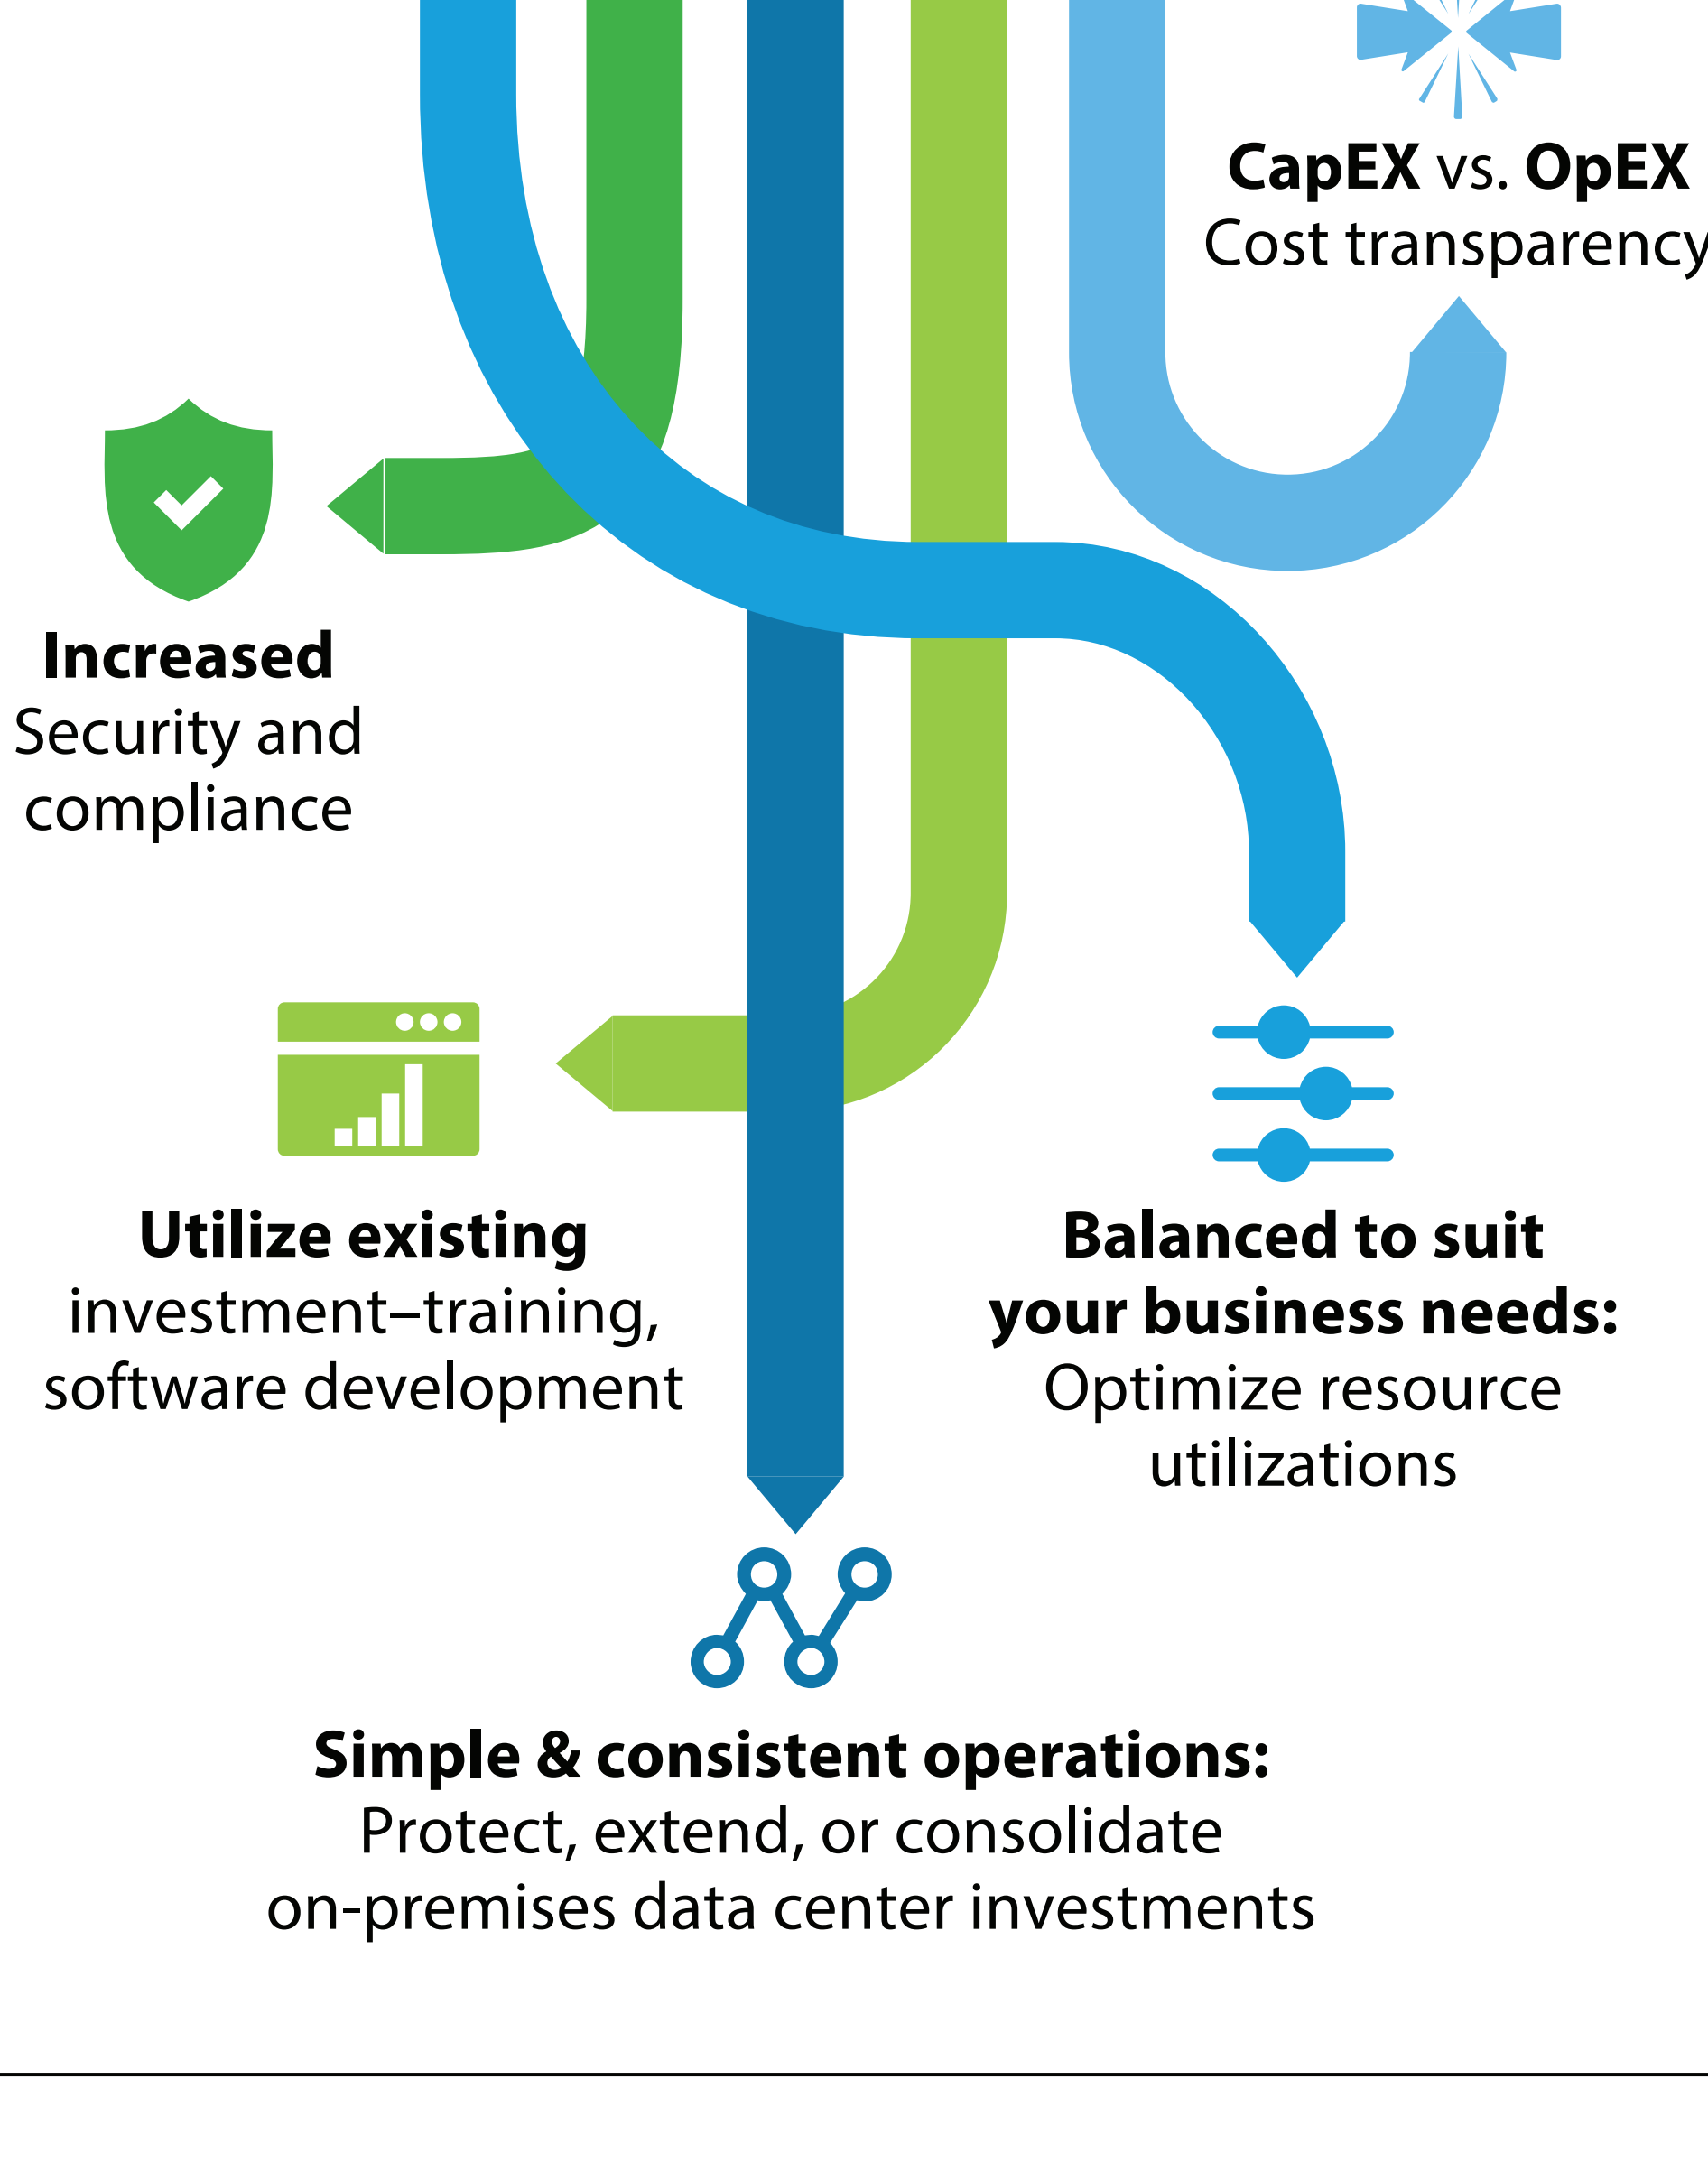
**CapEX** vs. **OpEX**
Cost transparency

**Increased**
Security and compliance

**Utilize existing**
investment–training, software development

**Balanced to suit your business needs:**
Optimize resource utilizations

**Simple & consistent operations:**
Protect, extend, or consolidate on-premises data center investments